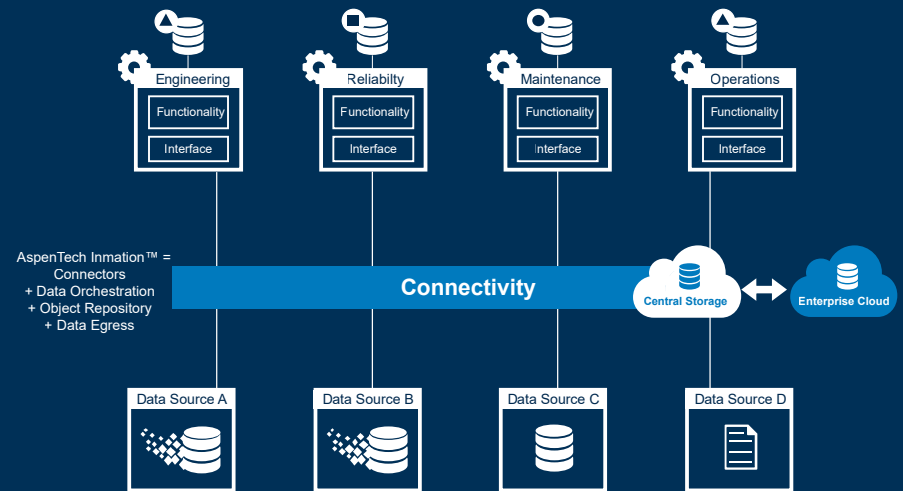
Engineering

Functionality

Interface

Reliabilty

Functionality

Interface

Maintenance

Functionality

Interface

Operations

Functionality

Interface

AspenTech Inmation™ = Connectors + Data Orchestration + Object Repository + Data Egress

Connectivity

Central Storage

Enterprise Cloud

Data Source A

Data Source B

Data Source C

Data Source D